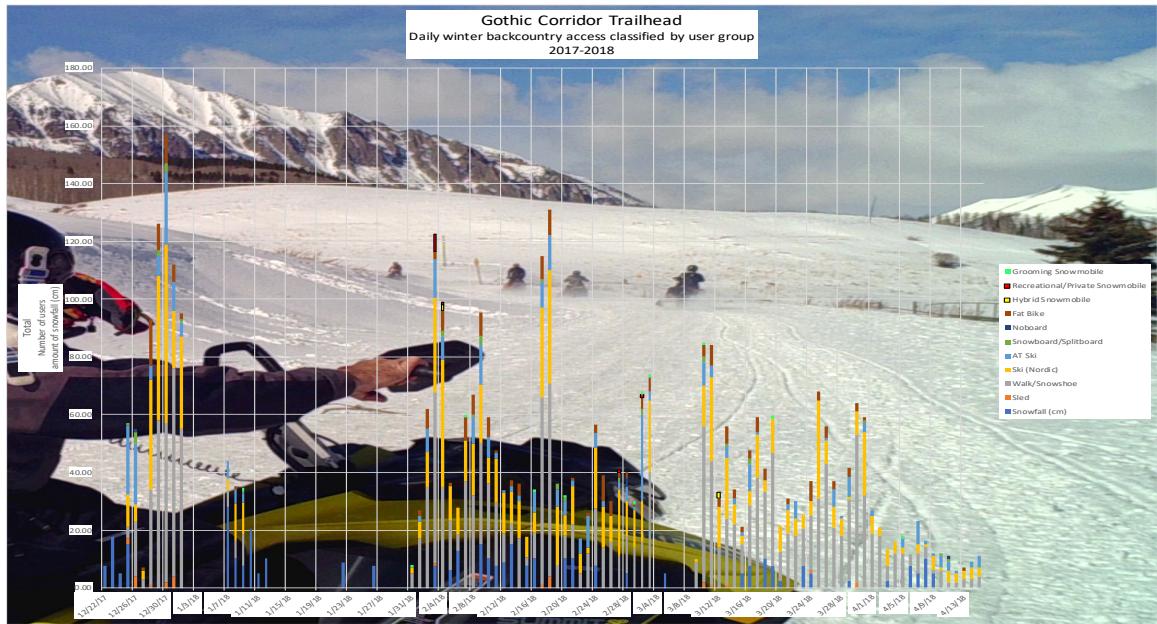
Gothic Corridor Trailhead
Daily winter backcountry access classified by user group
2017-2018

180.00
160.00
140.00
120.00
100.00
80.00
60.00
40.00
20.00
0.00

Total
Number of users
amount of snowfall (cm)

12/22/17
12/26/17
12/30/17
1/3/18
1/7/18
1/11/18
1/15/18
1/19/18
1/23/18
1/27/18
1/31/18
2/4/18
2/8/18
2/12/18
2/16/18
2/20/18
2/24/18
2/28/18
3/4/18
3/8/18
3/12/18
3/16/18
3/20/18
3/24/18
3/28/18
4/1/18
4/5/18
4/9/18
4/13/18

Grooming Snowmobile
Recreational/Private Snowmobile
Hybrid Snowmobile
Fat Bike
Noboard
Snowboard/Splitboard
AT Ski
Ski (Nordic)
Walk/Snowshoe
Sled
Snowfall (cm)